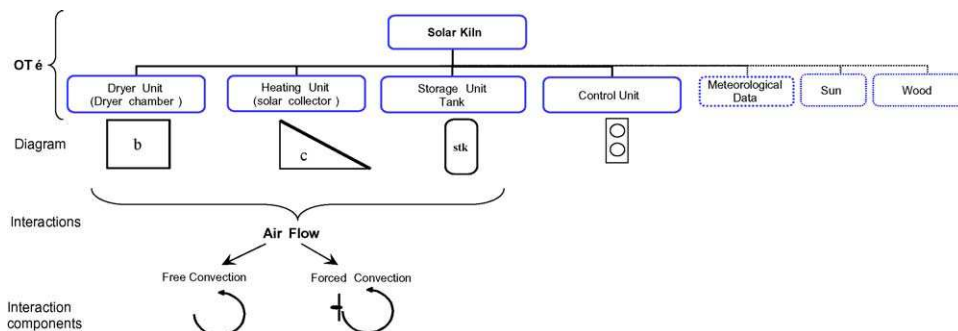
Solar Kiln

OT é

Dryer Unit (Dryer chamber )

Heating Unit (solar collector )

Storage Unit Tank

Control Unit

Meteorological Data

Sun

Wood

Diagram

b

c

stk

Interactions

Air Flow

Free Convection

Forced Convection

Interaction components